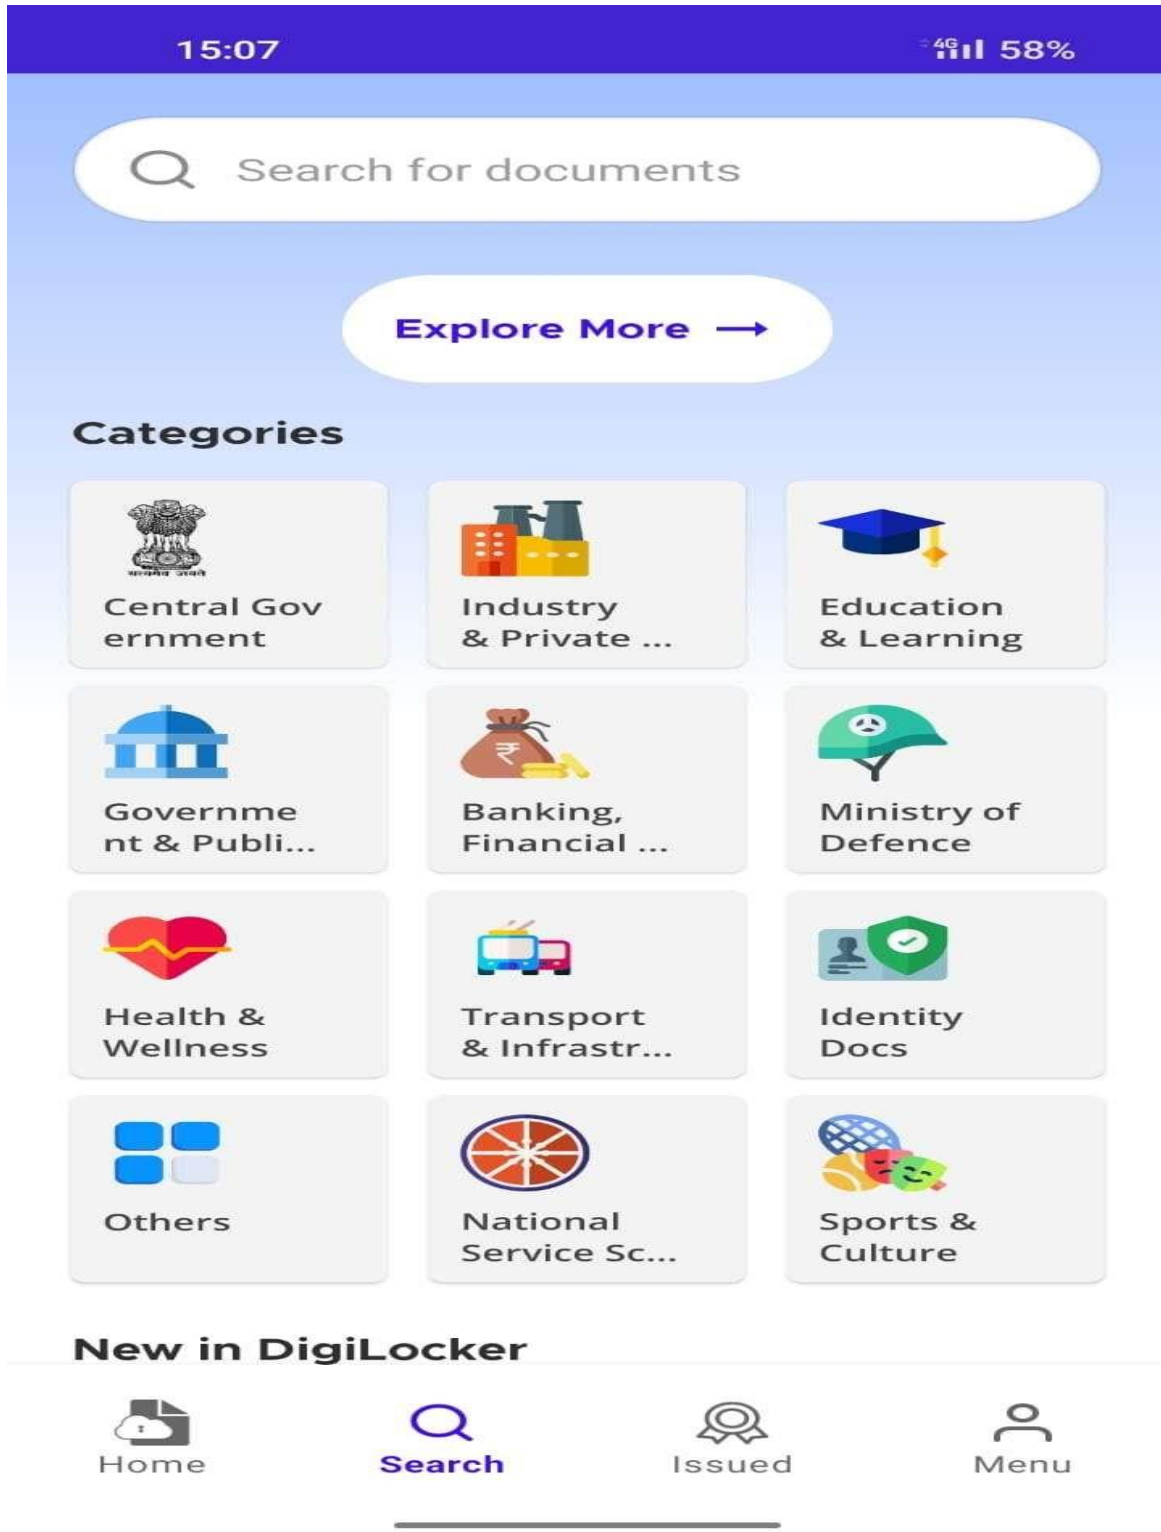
15:07

4G 58%

Search for documents

Explore More →

Categories

Central Gov ernment

Industry & Private ...

Education & Learning

Governme nt & Publi...

Banking, Financial ...

Ministry of Defence

Health & Wellness

Transport & Infrastr...

Identity Docs

Others

National Service Sc...

Sports & Culture

New in DigiLocker

Home

Search

Issued

Menu